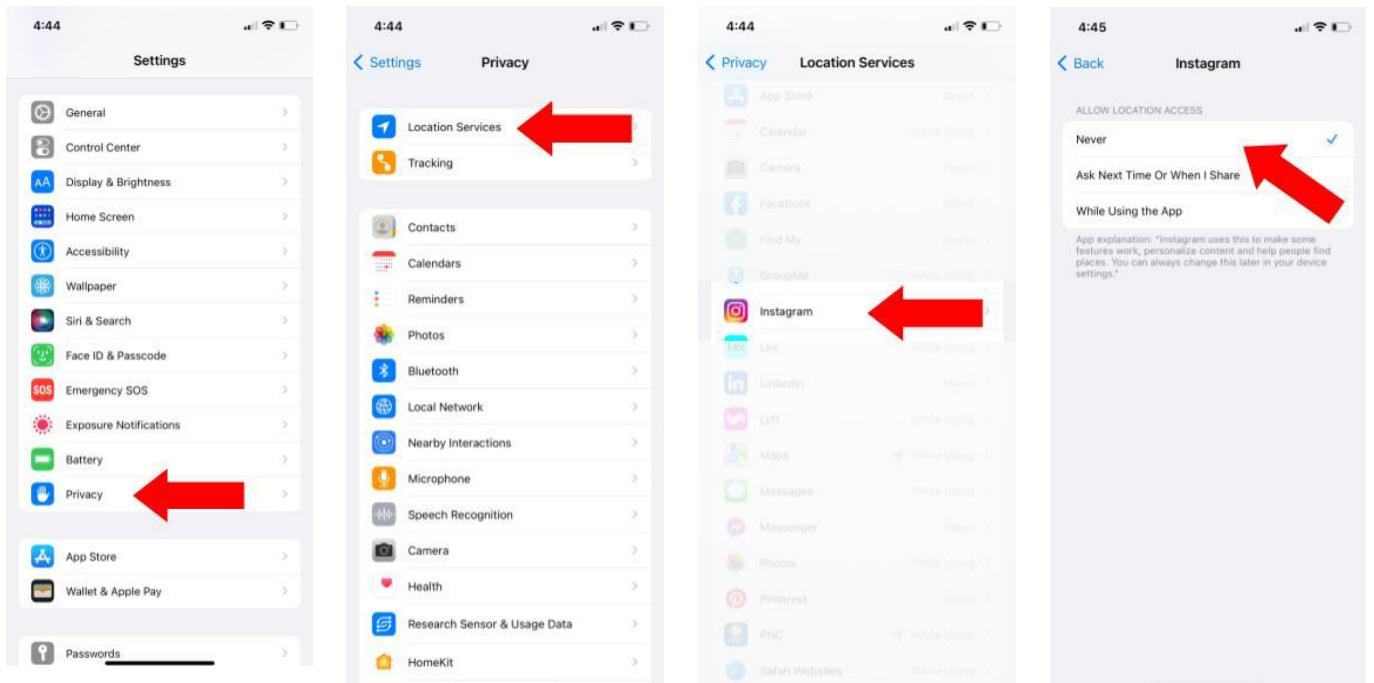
4:44

Settings

General
Control Center
Display & Brightness
Home Screen
Accessibility
Wallpaper
Siri & Search
Face ID & Passcode
Emergency SOS
Exposure Notifications
Battery
Privacy

App Store
Wallet & Apple Pay

Passwords

4:44

Settings Privacy

Location Services
Tracking

Contacts
Calendars
Reminders
Photos
Bluetooth
Local Network
Nearby Interactions
Microphone
Speech Recognition
Camera
Health
Research Sensor & Usage Data
HomeKit

4:44

Privacy Location Services

App Store Never
Calendar While Using
Camera Never
Facebook Never
Find My Never
GroupMe While Using
Instagram
Lex While Using
LinkedIn Never
Lyft While Using
Maps While Using
Messages While Using
Messenger Never
Photos While Using
Pinterest Never
PNC While Using
Safari Websites While Using

4:45

Back Instagram

ALLOW LOCATION ACCESS

Never
Ask Next Time Or When I Share
While Using the App

App explanation: "Instagram uses this to make some features work, personalize content and help people find places. You can always change this later in your device settings."